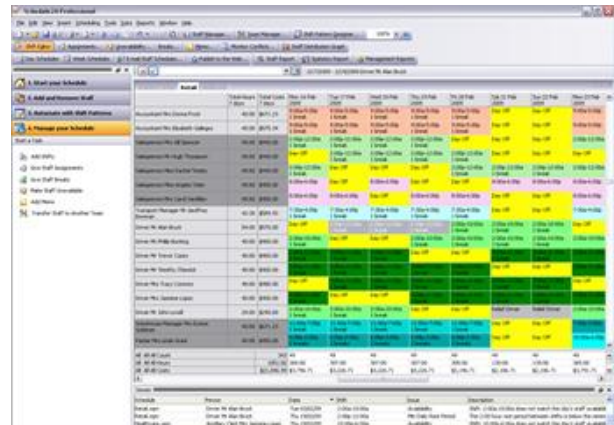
Schedule24 Professional

1. Start your Schedule

2. Add and Remove Staff

3. Automate with Staff Patterns

4. Manage your Schedule

Add Shifts

Give Staff Assignments

Give Staff Breaks

Make Staff Unavailable

Add Memo

Transfer Staff to another Team

Retail

Day Off

Day Off

Day Off

Day Off

Day Off

Day Off

Day Off

Day Off

Schedule

Person

Date

Shift

Issue

Description

Retail.rgm

Retail.rgm

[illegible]